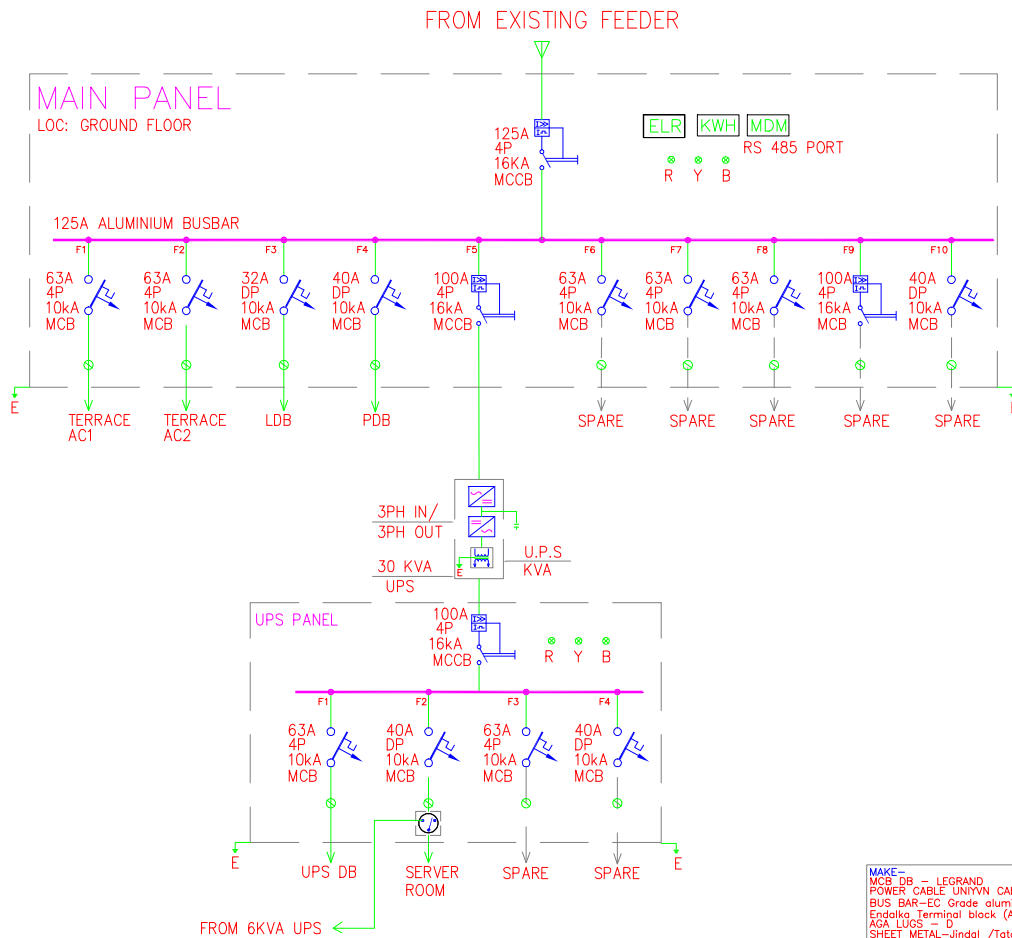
FROM EXISTING FEEDER

MAIN PANEL
LOC: GROUND FLOOR

125A
4P
16KA
MCCB

ELR KWH MDM
RS 485 PORT
R Y B

125A ALUMINIUM BUSBAR

F1 F2 F3 F4 F5 F6 F7 F8 F9 F10

63A 4P 10kA MCB
63A 4P 10kA MCB
32A DP 10kA MCB
40A DP 10kA MCB
100A 4P 16kA MCCB
63A 4P 10kA MCB
63A 4P 10kA MCB
63A 4P 10kA MCB
100A 4P 16kA MCCB
40A DP 10kA MCB

E

TERRACE AC1
TERRACE AC2
LDB
PDB
SPARE
SPARE
SPARE
SPARE
SPARE

3PH IN/
3PH OUT
30 KVA
UPS
U.P.S
KVA
E

UPS PANEL

100A
4P
16kA
MCCB

R Y B

F1 F2 F3 F4

63A 4P 10kA MCB
40A DP 10kA MCB
63A 4P 10kA MCB
40A DP 10kA MCB

E
UPS DB
SERVER ROOM
SPARE
SPARE
E

FROM 6KVA UPS

MAKE-
MCB DB - LEGRAND
POWER CABLE UNIYVN CA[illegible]
BUS BAR-EC Grade alumi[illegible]
Endalka Terminal block (A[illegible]
AGA LUGS - D
SHEET METAL-Jindal /Tat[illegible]